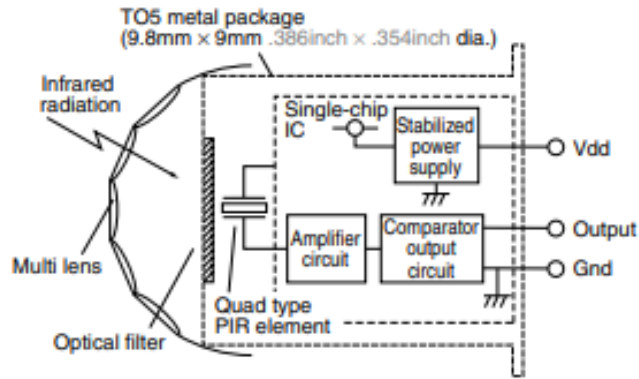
TO5 metal package
(9.8mm × 9mm .386inch × .354inch dia.)

Infrared radiation

Single-chip IC

Stabilized power supply

Vdd

Amplifier circuit

Comparator output circuit

Output

Gnd

Multi lens

Quad type PIR element

Optical filter